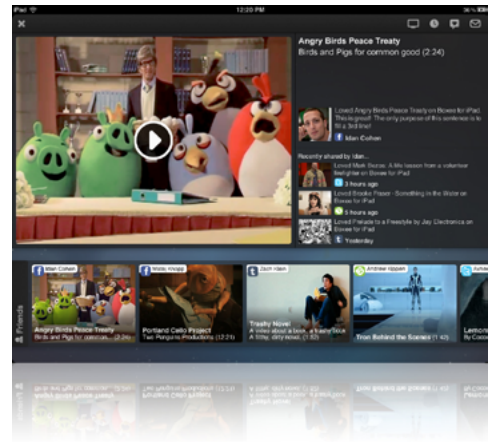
iPad 12:20 PM

Angry Birds Peace Treaty
Birds and Pigs for common good (2:24)

Loved Angry Birds Peace Treaty on Boxee for iPad. This is good! The only purpose of this sentence is to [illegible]
Idan Cohen

Recently shared by Idan...
Loved Mark Sucks: A life lesson from a volunteer firefighter on Boxee for iPad
3 hours ago
Loved Brooke Fraser - Something in the Water on Boxee for iPad
5 hours ago
Loved Prelude to a Freestyle by Jay Electronica on Boxee for iPad
Yesterday

Friends

Idan Cohen
Angry Birds Peace Treaty
Birds and Pigs for common... (2:24)

Maria Knopp
Portland Cello Project
Two Penguins Productions (12:21)

Zach Idan
Trashy Novel
A video about a boy... (5:12)

Andrew Hippen
Tron Behind the Scenes (12:40)

Ashley
Lemon